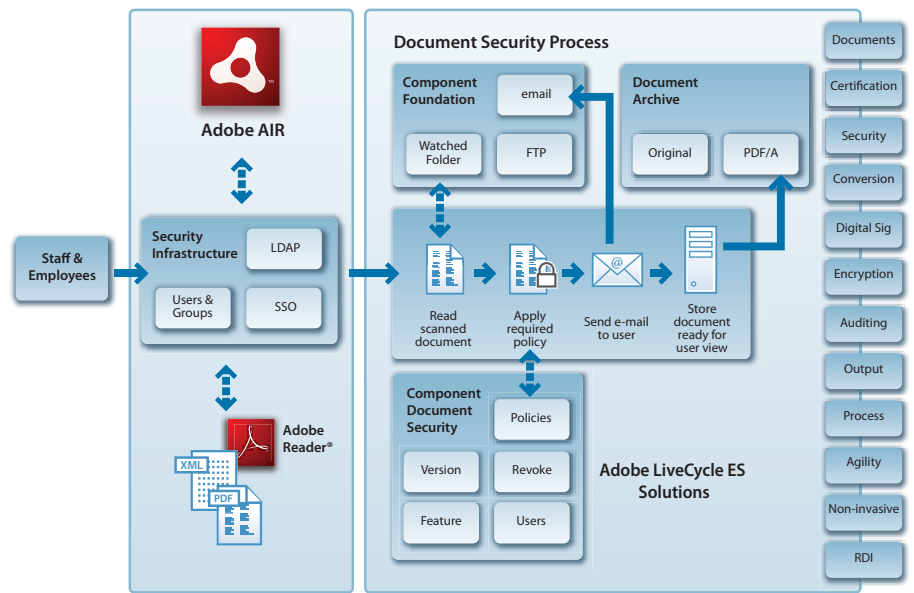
Staff & Employees

Adobe AIR

Security Infrastructure

LDAP

Users & Groups

SSO

XML

PDF

Adobe Reader®

Document Security Process

Component Foundation

email

Watched Folder

FTP

Document Archive

Original

PDF/A

Read scanned document

Apply required policy

Send e-mail to user

Store document ready for user view

Component Document Security

Policies

Version

Revoke

Feature

Users

Adobe LiveCycle ES Solutions

Documents

Certification

Security

Conversion

Digital Sig

Encryption

Auditing

Output

Process

Agility

Non-invasive

RDI